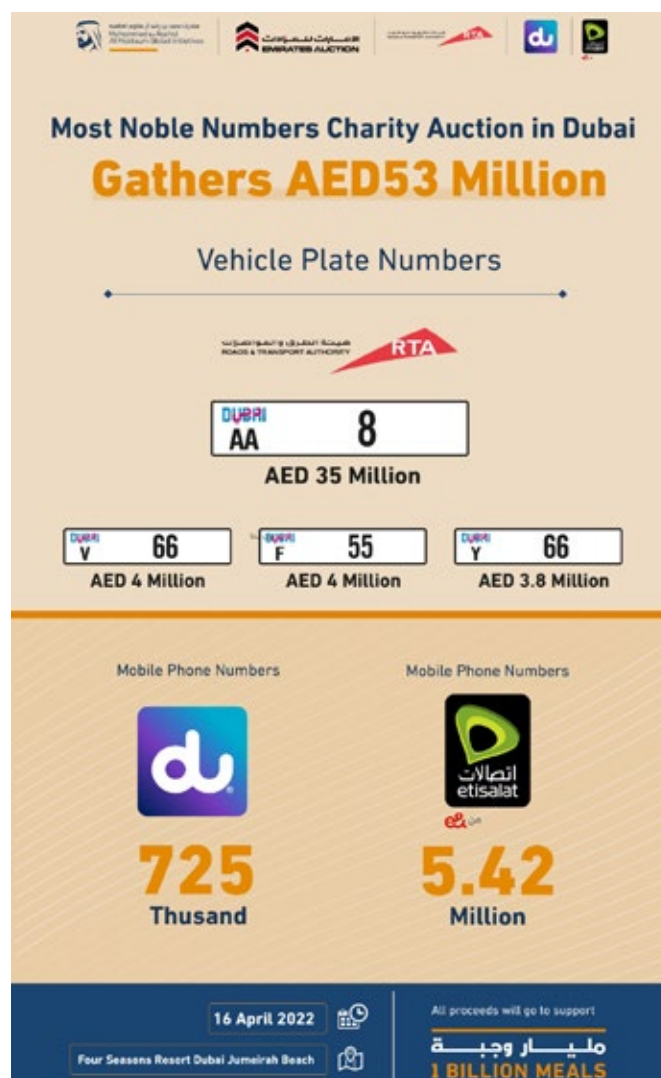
Mohammed bin Rashid Al Maktoum Global Initiatives | الامارات للمزادات EMIRATES AUCTION | RTA | du | etisalat

Most Noble Numbers Charity Auction in Dubai

Gathers AED53 Million

Vehicle Plate Numbers

هيئة الطرق والمواصلات ROADS & TRANSPORT AUTHORITY RTA

DUBAI AA 8

AED 35 Million

DUBAI V 66

AED 4 Million

DUBAI F 55

AED 4 Million

DUBAI Y 66

AED 3.8 Million

Mobile Phone Numbers

du

725

Thusand

Mobile Phone Numbers

اتصالات etisalat

e& من

5.42

Million

16 April 2022

Four Seasons Resort Dubai Jumeirah Beach

All proceeds will go to support

مليار وجبة

1 BILLION MEALS